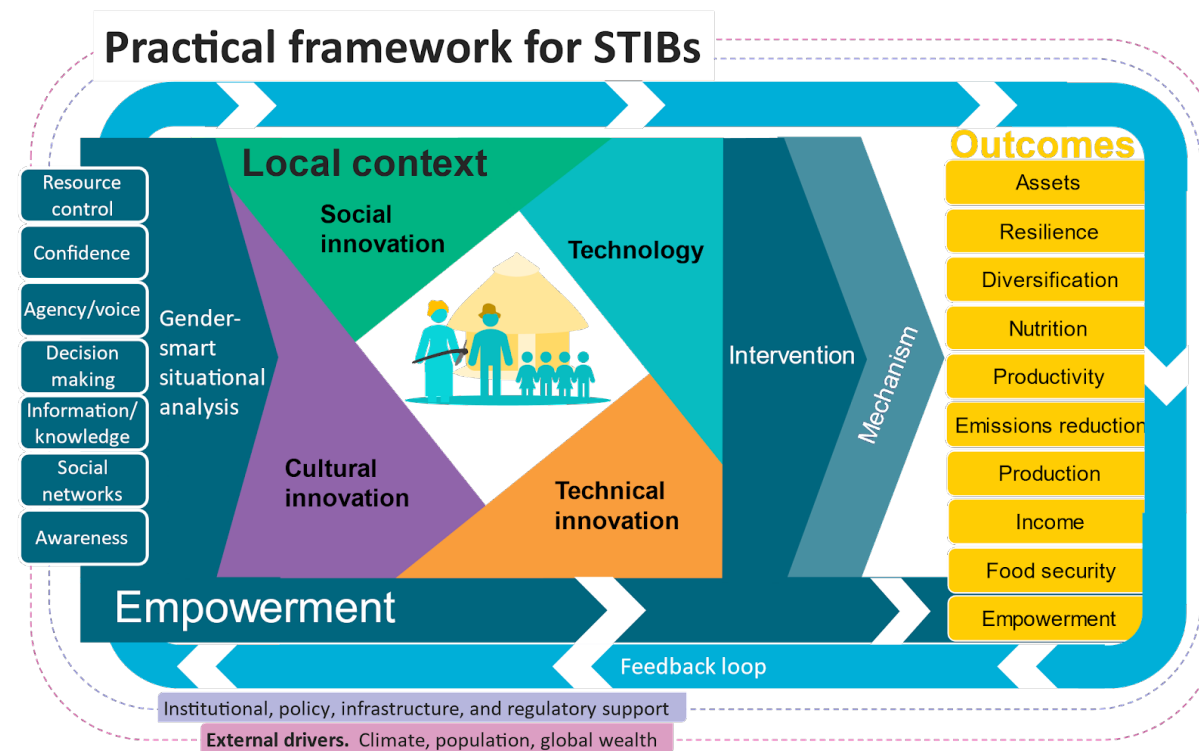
Practical framework for STIBs

Local context

Resource control
Confidence
Agency/voice
Decision making
Information/ knowledge
Social networks
Awareness

Gender-smart situational analysis

Social innovation
Technology
Cultural innovation
Technical innovation

Intervention
Mechanism

Outcomes
Assets
Resilience
Diversification
Nutrition
Productivity
Emissions reduction
Production
Income
Food security
Empowerment

Empowerment

Feedback loop

Institutional, policy, infrastructure, and regulatory support

External drivers. Climate, population, global wealth